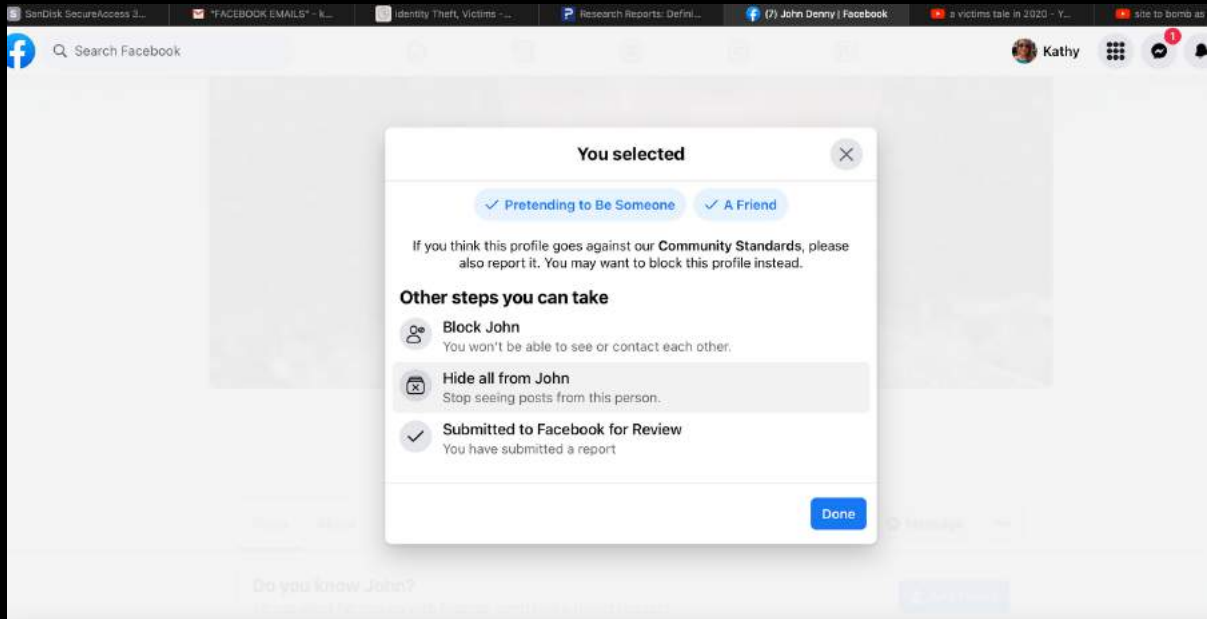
SanDisk SecureAccess 3... "FACEBOOK EMAILS" - k... identity Theft, Victims - ... Research Reports: Defini... (7) John Denny | Facebook a victims tale in 2020 - Y... site to bomb as

Search Facebook

Kathy

1

You selected

✓ Pretending to Be Someone ✓ A Friend

If you think this profile goes against our Community Standards, please also report it. You may want to block this profile instead.

Other steps you can take

Block John
You won't be able to see or contact each other.

Hide all from John
Stop seeing posts from this person.

Submitted to Facebook for Review
You have submitted a report

Done

Message

Do you know John?